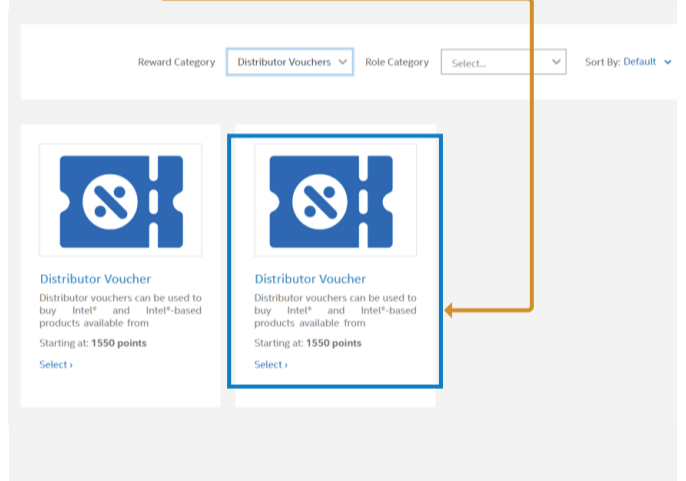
Reward Category Distributor Vouchers Role Category Select... Sort By: Default

Distributor Voucher

Distributor vouchers can be used to buy Intel® and Intel®-based products available from

Starting at: **1550 points**

Select ›

Distributor Voucher

Distributor vouchers can be used to buy Intel® and Intel®-based products available from

Starting at: **1550 points**

Select ›